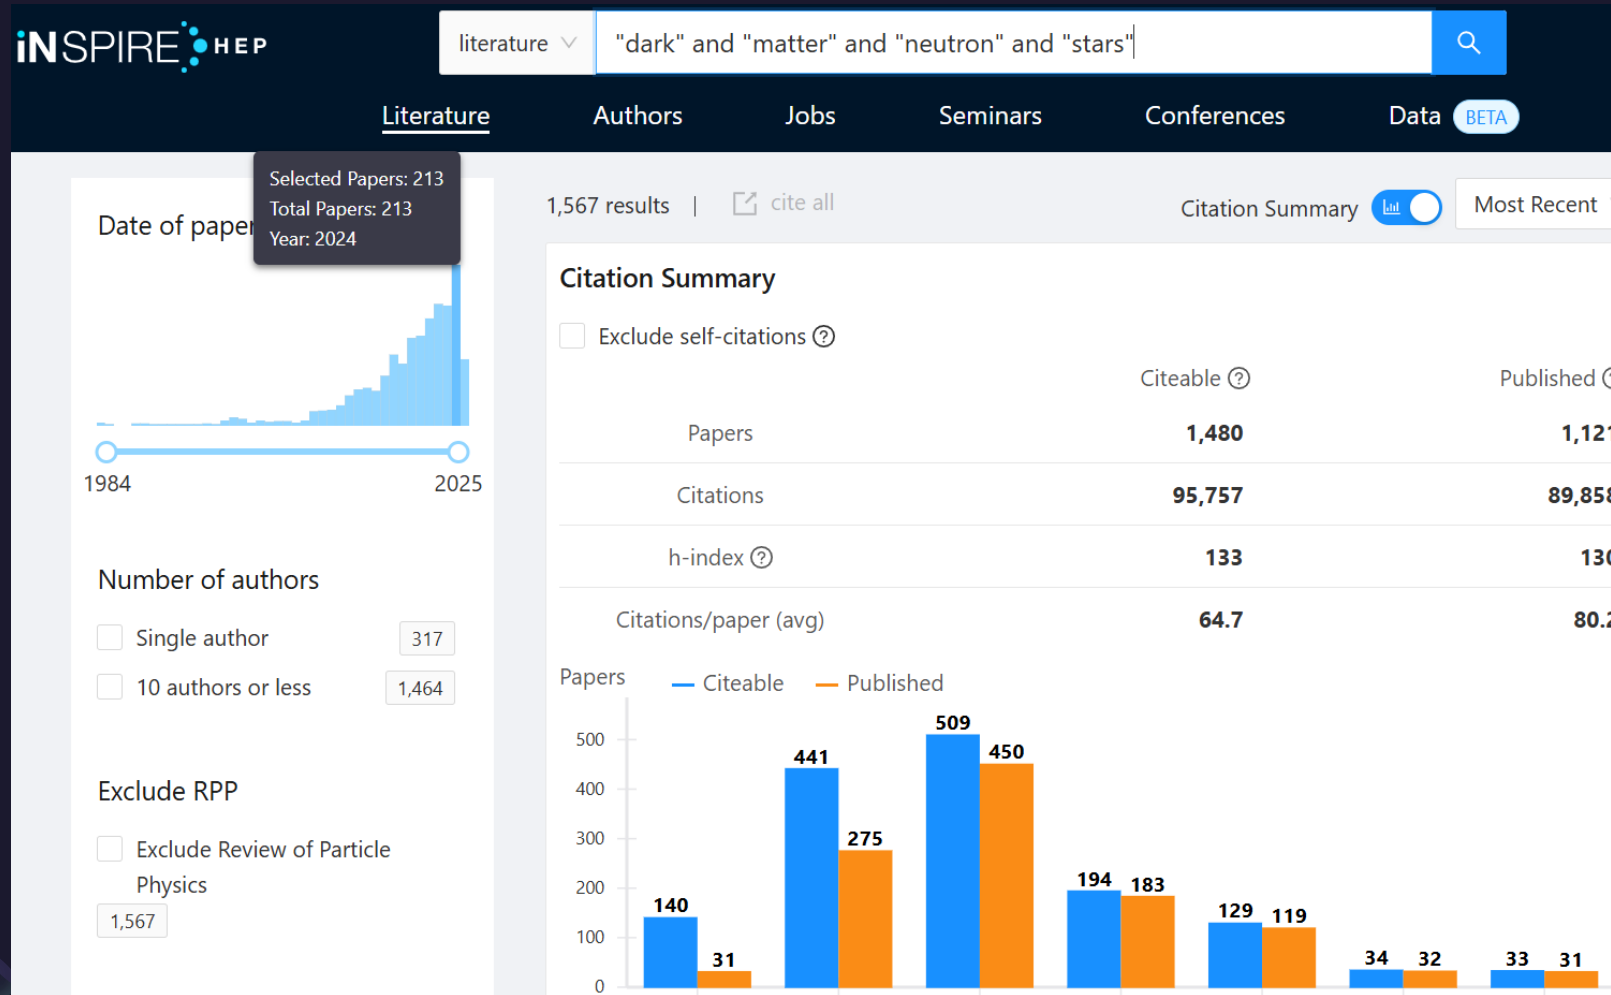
iNSPIRE HEP

literature

"dark" and "matter" and "neutron" and "stars"

Literature Authors Jobs Seminars Conferences Data BETA

Date of paper

Selected Papers: 213
Total Papers: 213
Year: 2024

1984 2025

Number of authors

Single author 317

10 authors or less 1,464

Exclude RPP

Exclude Review of Particle Physics

1,567

1,567 results | cite all

Citation Summary

Most Recent

Citation Summary

Exclude self-citations

| | Citeable | Published |
|---|---|---|
| Papers | 1,480 | 1,12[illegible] |
| Citations | 95,757 | 89,85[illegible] |
| h-index | 133 | 13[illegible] |
| Citations/paper (avg) | 64.7 | 80.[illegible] |

Papers Citeable Published

500
400
300
200
100
0

140 31 441 275 509 450 194 183 129 119 34 32 33 31